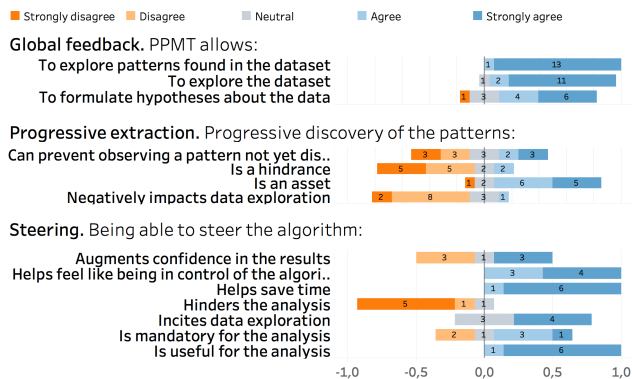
Strongly disagree Disagree Neutral Agree Strongly agree

Global feedback. PPMT allows:

To explore patterns found in the dataset 1 13
To explore the dataset 1 2 11
To formulate hypotheses about the data 1 3 4 6

Progressive extraction. Progressive discovery of the patterns:

Can prevent observing a pattern not yet dis.. 3 3 3 2 3
Is a hindrance 5 4 2 2
Is an asset 1 2 6 5
Negatively impacts data exploration 2 8 3 1

Steering. Being able to steer the algorithm:

Augments confidence in the results 3 1 3
Helps feel like being in control of the algori.. 3 4
Helps save time 1 6
Hinders the analysis 5 1 1
Incites data exploration 3 4
Is mandatory for the analysis 2 1 3 1
Is useful for the analysis 1 6

-1,0 -0,5 0,0 0,5 1,0